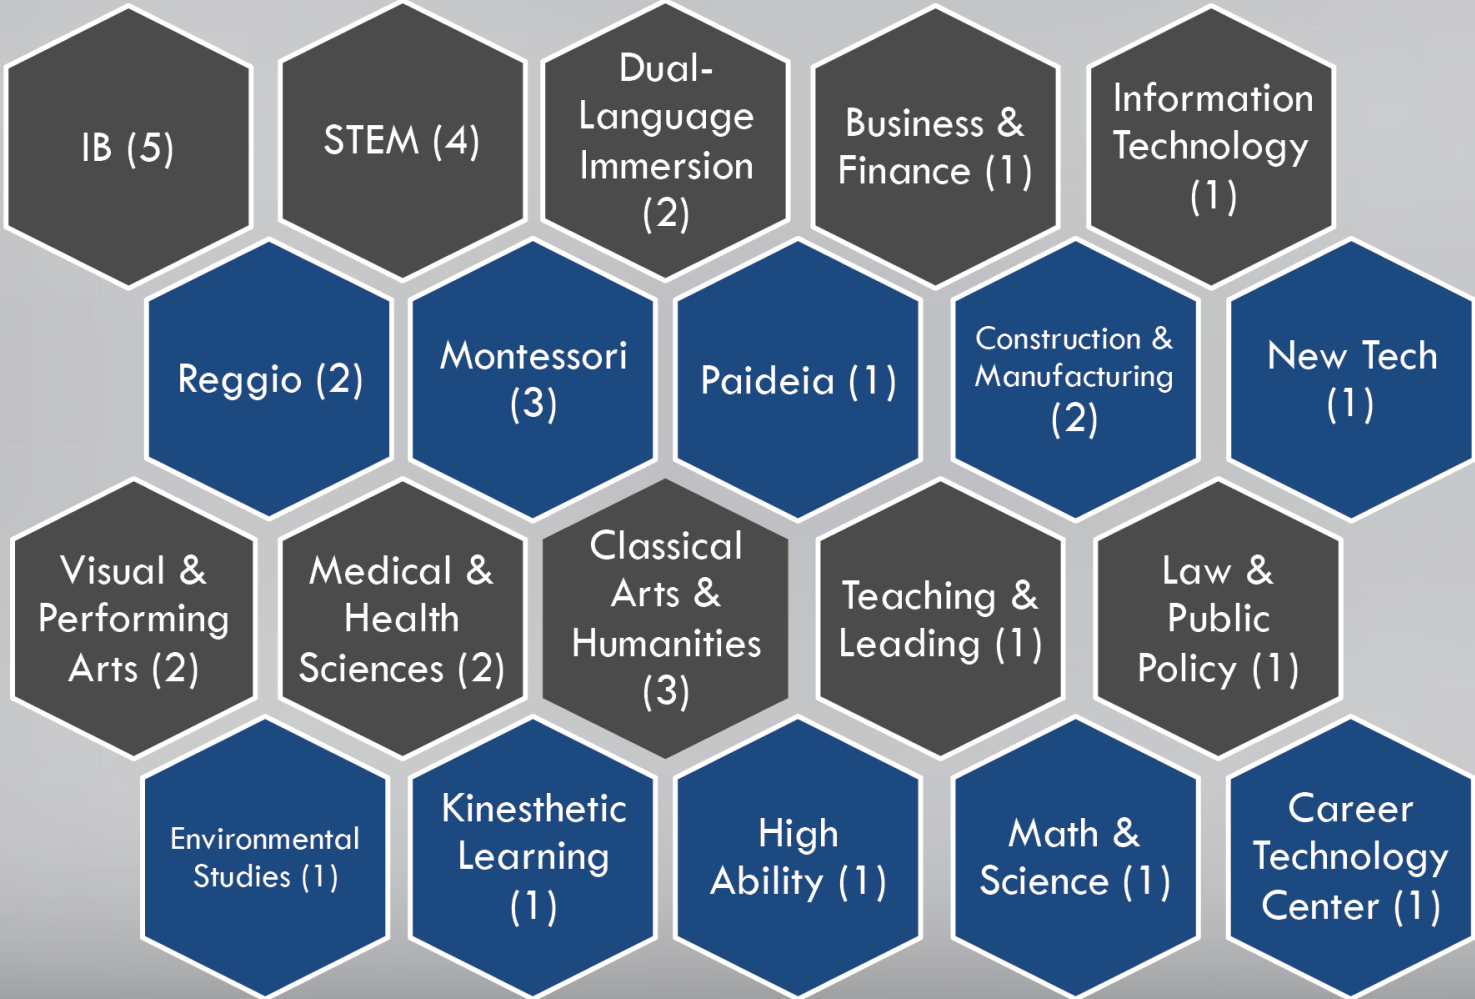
IB (5)

STEM (4)

Dual-Language Immersion (2)

Business & Finance (1)

Information Technology (1)

Reggio (2)

Montessori (3)

Paideia (1)

Construction & Manufacturing (2)

New Tech (1)

Visual & Performing Arts (2)

Medical & Health Sciences (2)

Classical Arts & Humanities (3)

Teaching & Leading (1)

Law & Public Policy (1)

Environmental Studies (1)

Kinesthetic Learning (1)

High Ability (1)

Math & Science (1)

Career Technology Center (1)